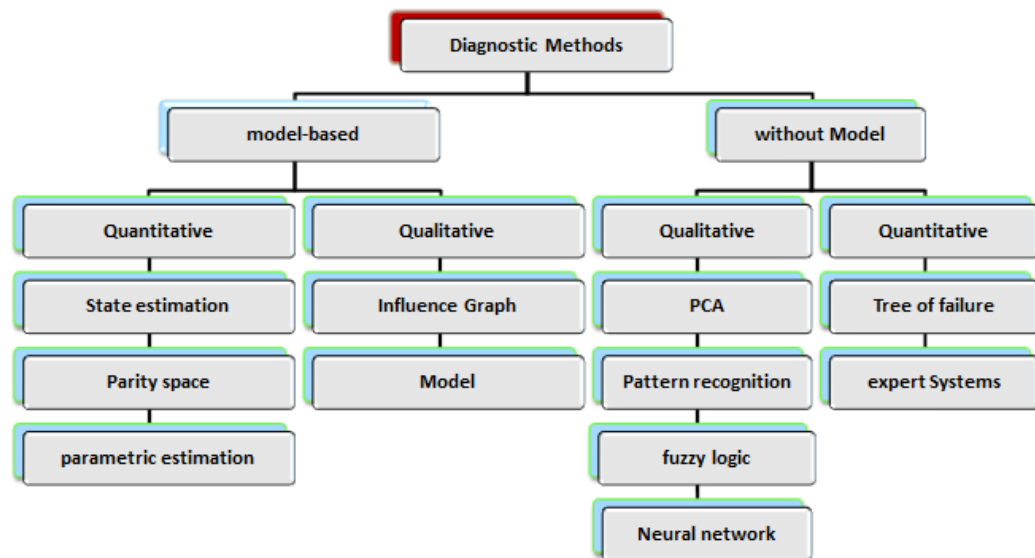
Diagnostic Methods

model-based

without Model

Quantitative

State estimation

Parity space

parametric estimation

Qualitative

Influence Graph

Model

Qualitative

PCA

Pattern recognition

fuzzy logic

Neural network

Quantitative

Tree of failure

expert Systems